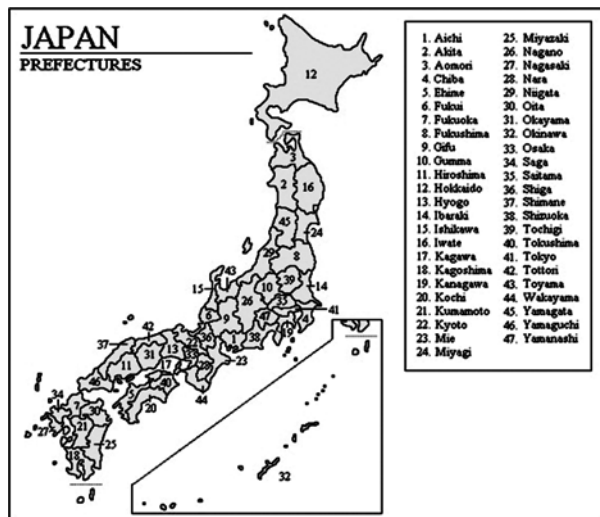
JAPAN
PREFECTURES

1. Aichi
2. Akita
3. Aomori
4. Chiba
5. Ehime
6. Fukui
7. Fukuoka
8. Fukushima
9. Gifu
10. Gumma
11. Hiroshima
12. Hokkaido
13. Hyogo
14. Ibaraki
15. Ishikawa
16. Iwate
17. Kagawa
18. Kagoshima
19. Kanagawa
20. Kochi
21. Kumamoto
22. Kyoto
23. Mie
24. Miyagi
25. Miyazaki
26. Nagano
27. Nagasaki
28. Nara
29. Niigata
30. Oita
31. Okayama
32. Okinawa
33. Osaka
34. Saga
35. Saitama
36. Shiga
37. Shimane
38. Shizuoka
39. Tochigi
40. Tokushima
41. Tokyo
42. Tottori
43. Toyama
44. Wakayama
45. Yamagata
46. Yamaguchi
47. Yamanashi

12
3
2
16
45
24
29
39
8
15
43
14
10
26
41
42
6
9
37
31
13
36
23
11
38
46
17
40
28
44
34
30
5
20
27
21
25
18
32
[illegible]